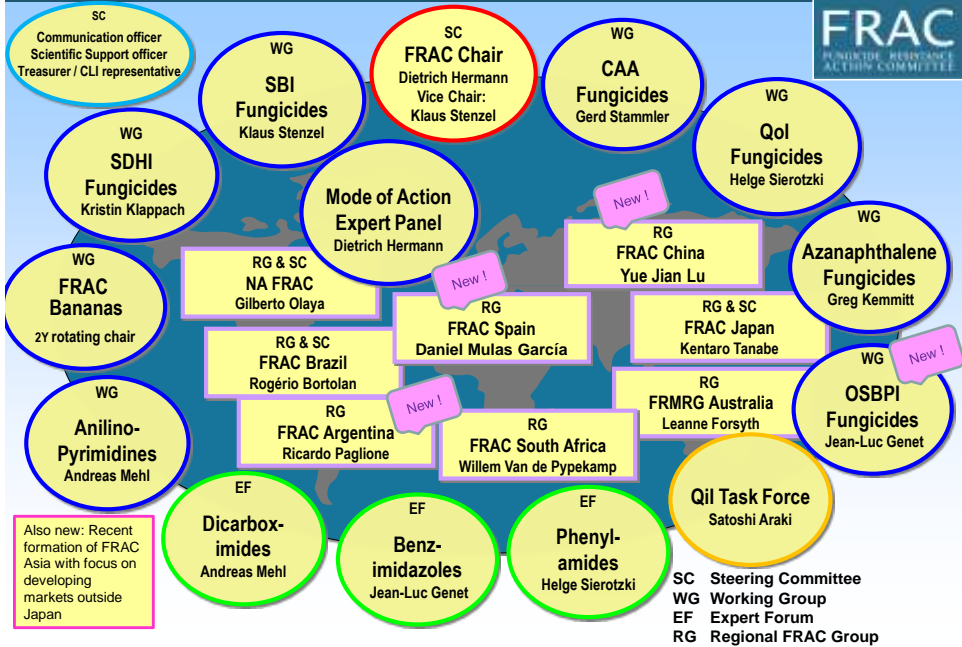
SC
Communication officer
Scientific Support officer
Treasurer / CLI representative

WG
SBI Fungicides
Klaus Stenzel

SC
FRAC Chair
Dietrich Hermann
Vice Chair:
Klaus Stenzel

WG
CAA Fungicides
Gerd Stammler

FRAC
FUNGICIDE RESISTANCE ACTION COMMITTEE

WG
QoI Fungicides
Helge Sierotzki

WG
SDHI Fungicides
Kristin Klappach

Mode of Action Expert Panel
Dietrich Hermann

New !

RG
FRAC China
Yue Jian Lu

WG
Azanaphthalene Fungicides
Greg Kemmitt

WG
FRAC Bananas
2Y rotating chair

RG & SC
NA FRAC
Gilberto Olaya

New !

RG
FRAC Spain
Daniel Mulas García

RG & SC
FRAC Japan
Kentaro Tanabe

RG & SC
FRAC Brazil
Rogério Bortolan

RG
FRMRG Australia
Leanne Forsyth

WG
New !
OSBPI Fungicides
Jean-Luc Genet

WG
Anilino-Pyrimidines
Andreas Mehl

New !

RG
FRAC Argentina
Ricardo Paglione

RG
FRAC South Africa
Willem Van de Pypekamp

QiI Task Force
Satoshi Araki

EF
Dicarbox-imides
Andreas Mehl

EF
Benz-imidazoles
Jean-Luc Genet

EF
Phenyl-amides
Helge Sierotzki

Also new: Recent formation of FRAC Asia with focus on developing markets outside Japan

SC Steering Committee
WG Working Group
EF Expert Forum
RG Regional FRAC Group